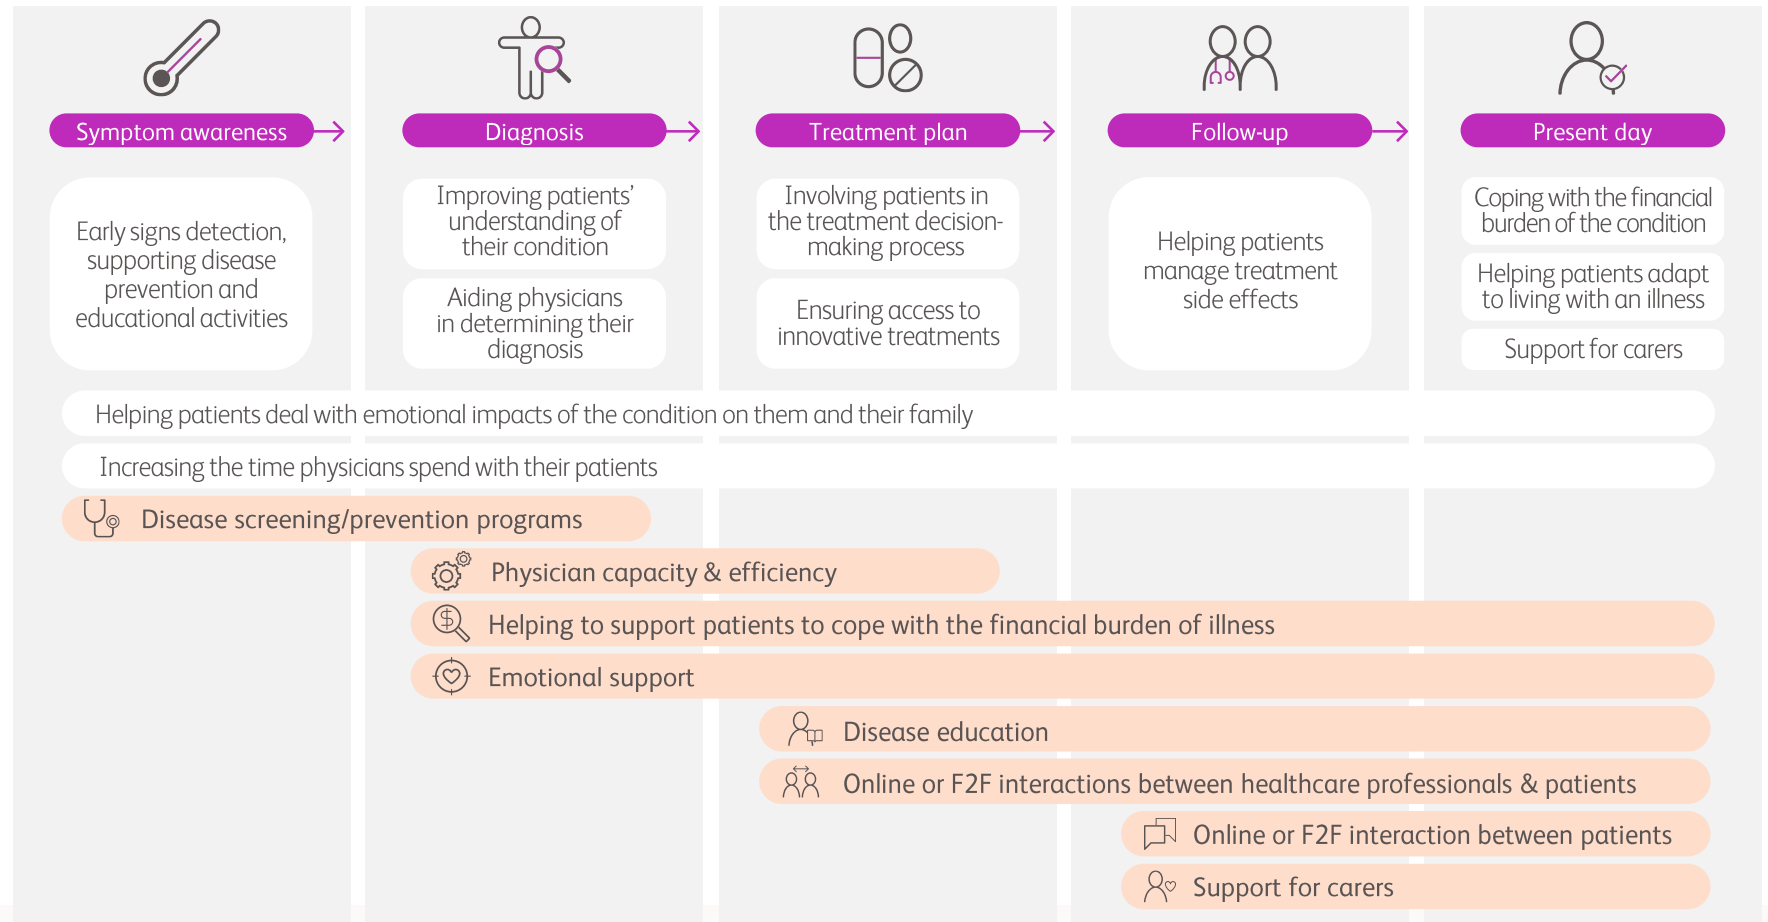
Symptom awareness

Early signs detection, supporting disease prevention and educational activities

Diagnosis

Improving patients' understanding of their condition

Aiding physicians in determining their diagnosis

Treatment plan

Involving patients in the treatment decision-making process

Ensuring access to innovative treatments

Follow-up

Helping patients manage treatment side effects

Present day

Coping with the financial burden of the condition

Helping patients adapt to living with an illness

Support for carers

Helping patients deal with emotional impacts of the condition on them and their family

Increasing the time physicians spend with their patients

Disease screening/prevention programs

Physician capacity & efficiency

Helping to support patients to cope with the financial burden of illness

Emotional support

Disease education

Online or F2F interactions between healthcare professionals & patients

Online or F2F interaction between patients

Support for carers